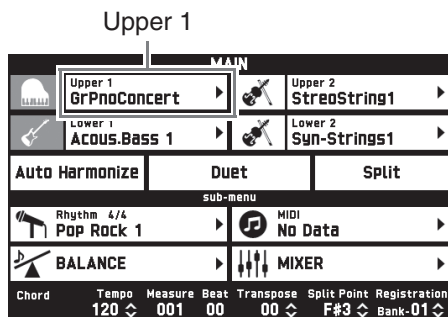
Upper 1

MAIN

Upper 1
GrPnoConcert

Upper 2
StreoString1

Lower 1
Acous.Bass 1

Lower 2
Syn-Strings1

Auto Harmonize

Duet

Split

sub-menu

Rhythm 4/4
Pop Rock 1

MIDI
No Data

BALANCE

MIXER

| Chord | Tempo | Measure | Beat | Transpose | Split Point | Registration |
|---|---|---|---|---|---|---|
| | 120 | 001 | 00 | 00 | F#3 | Bank-01 |